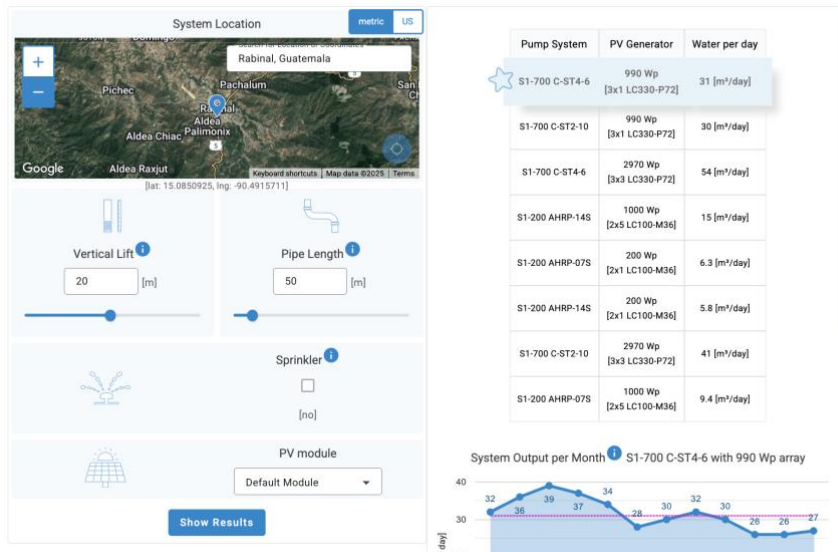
System Location

metric US

Search for Location or Coordinates
Rabinal, Guatemala

+
−

Pichec
Pachalum
San
Rabinal
Aldea
Aldea Chiac
Palimonix
5
Google
Aldea Raxjut
Keyboard shortcuts | Map data ©2025 | Terms

[lat: 15.0850925, lng: -90.4915711]

Vertical Lift
20 [m]

Pipe Length
50 [m]

Sprinkler
[no]

PV module
Default Module

Show Results

| Pump System | PV Generator | Water per day |
|---|---|---|
| S1-700 C-ST4-6 | 990 Wp [3x1 LC330-P72] | 31 [m³/day] |
| S1-700 C-ST2-10 | 990 Wp [3x1 LC330-P72] | 30 [m³/day] |
| S1-700 C-ST4-6 | 2970 Wp [3x3 LC330-P72] | 54 [m³/day] |
| S1-200 AHRP-14S | 1000 Wp [2x5 LC100-M36] | 15 [m³/day] |
| S1-200 AHRP-07S | 200 Wp [2x1 LC100-M36] | 6.3 [m³/day] |
| S1-200 AHRP-14S | 200 Wp [2x1 LC100-M36] | 5.8 [m³/day] |
| S1-700 C-ST2-10 | 2970 Wp [3x3 LC330-P72] | 41 [m³/day] |
| S1-200 AHRP-07S | 1000 Wp [2x5 LC100-M36] | 9.4 [m³/day] |

System Output per Month S1-700 C-ST4-6 with 990 Wp array

40
30
day]

32 36 39 37 34 28 30 32 30 26 26 27